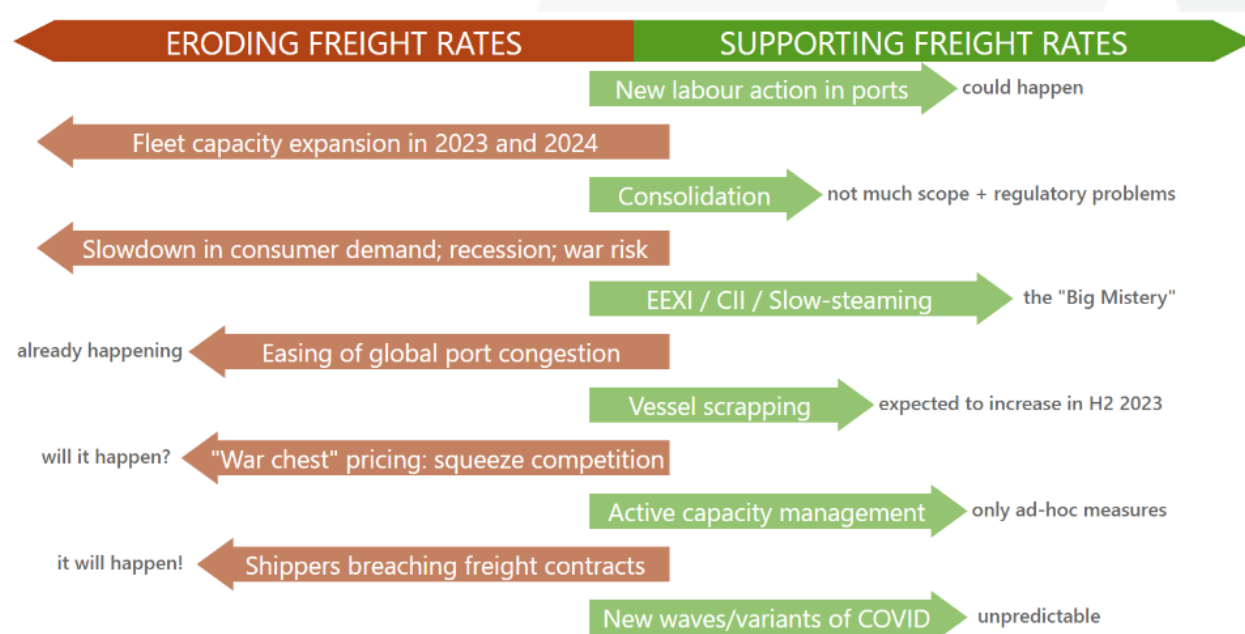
ERODING FREIGHT RATES

SUPPORTING FREIGHT RATES

New labour action in ports could happen

Fleet capacity expansion in 2023 and 2024

Consolidation not much scope + regulatory problems

Slowdown in consumer demand; recession; war risk

EEXI / CII / Slow-steaming the "Big Mistery"

already happening Easing of global port congestion

Vessel scrapping expected to increase in H2 2023

will it happen? "War chest" pricing: squeeze competition

Active capacity management only ad-hoc measures

it will happen! Shippers breaching freight contracts

New waves/variants of COVID unpredictable